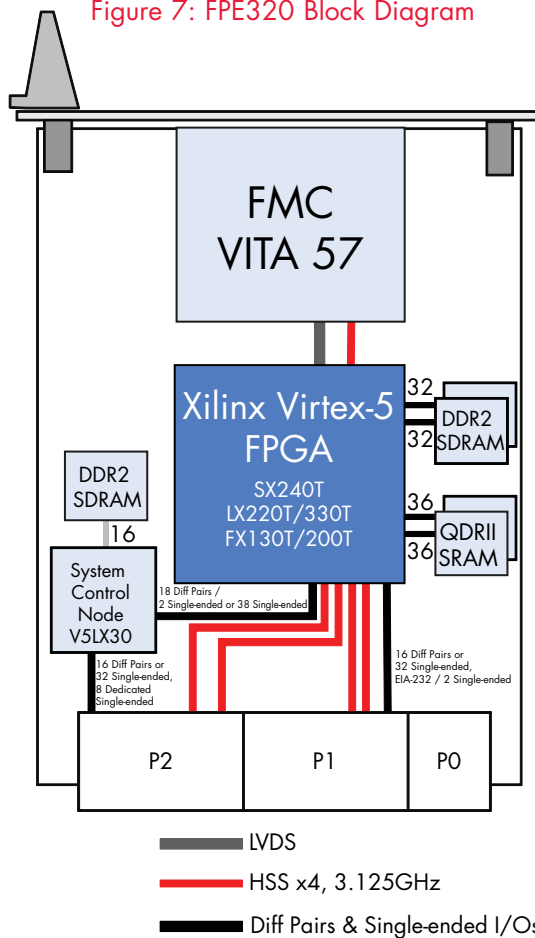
Figure 7: FPE320 Block Diagram

FMC
VITA 57

Xilinx Virtex-5
FPGA
SX240T
LX220T/330T
FX130T/200T

32
32
DDR2
SDRAM

36
36
QDRII
SRAM

DDR2
SDRAM

16

System
Control
Node
V5LX30

18 Diff Pairs /
2 Single-ended or 38 Single-ended

16 Diff Pairs or
32 Single-ended,
8 Dedicated
Single-ended

16 Diff Pairs or
32 Single-ended,
EIA-232 / 2 Single-ended

P2

P1

P0

LVDS

HSS x4, 3.125GHz

Diff Pairs & Single-ended I/Os